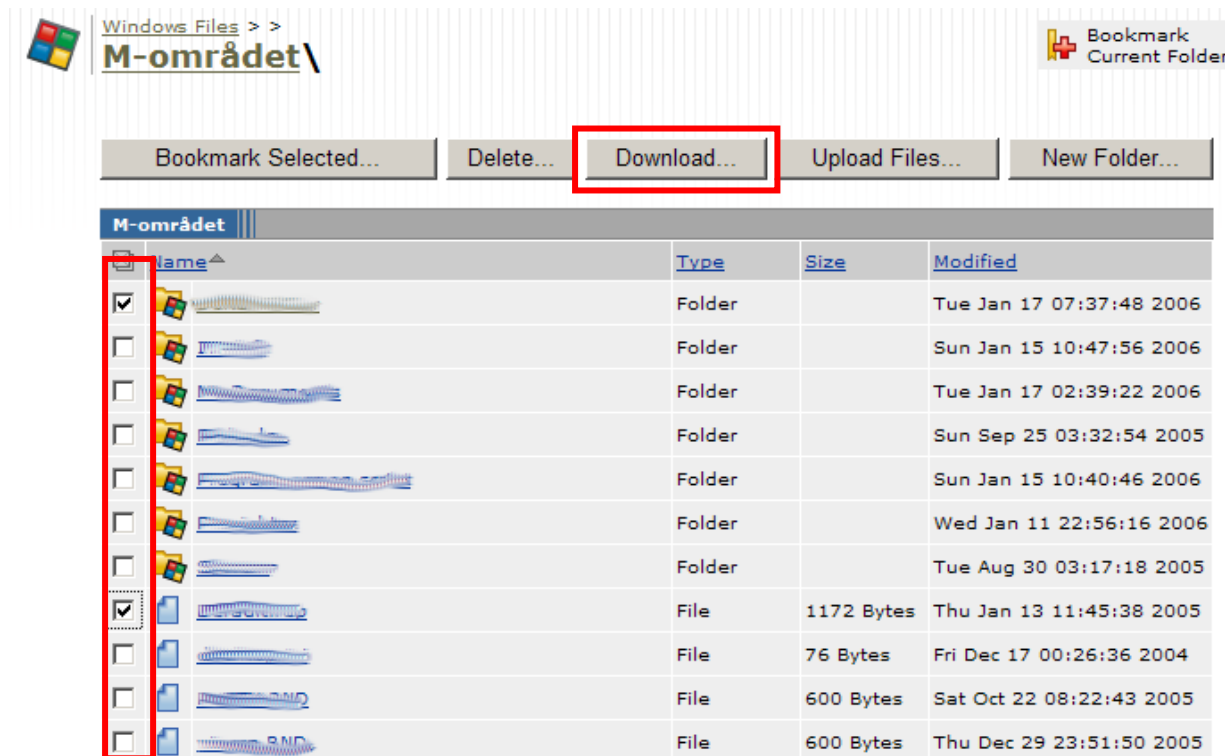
Windows Files > >
M-området\

Bookmark Current Folder

Bookmark Selected... Delete... Download... Upload Files... New Folder...

M-området

| | Name | Type | Size | Modified |
|---|---|---|---|---|
| ☑ | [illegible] | Folder | | Tue Jan 17 07:37:48 2006 |
| ☐ | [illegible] | Folder | | Sun Jan 15 10:47:56 2006 |
| ☐ | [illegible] | Folder | | Tue Jan 17 02:39:22 2006 |
| ☐ | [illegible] | Folder | | Sun Sep 25 03:32:54 2005 |
| ☐ | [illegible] | Folder | | Sun Jan 15 10:40:46 2006 |
| ☐ | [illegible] | Folder | | Wed Jan 11 22:56:16 2006 |
| ☐ | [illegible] | Folder | | Tue Aug 30 03:17:18 2005 |
| ☑ | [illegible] | File | 1172 Bytes | Thu Jan 13 11:45:38 2005 |
| ☐ | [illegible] | File | 76 Bytes | Fri Dec 17 00:26:36 2004 |
| ☐ | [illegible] | File | 600 Bytes | Sat Oct 22 08:22:43 2005 |
| ☐ | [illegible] | File | 600 Bytes | Thu Dec 29 23:51:50 2005 |